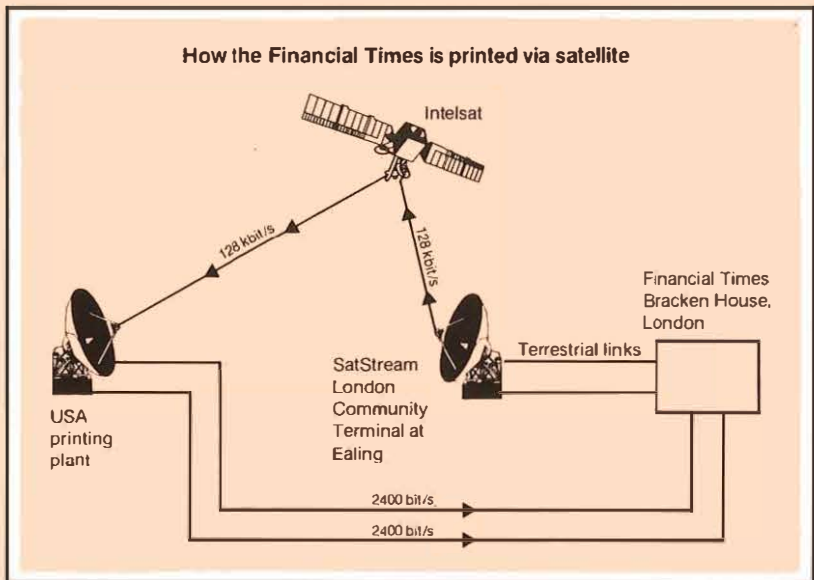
How the Financial Times is printed via satellite

Intelsat

128 kbit/s

128 kbit/s

Financial Times Bracken House, London

Terrestrial links

SatStream London Community Terminal at Ealing

USA printing plant

2400 bit/s

2400 bit/s